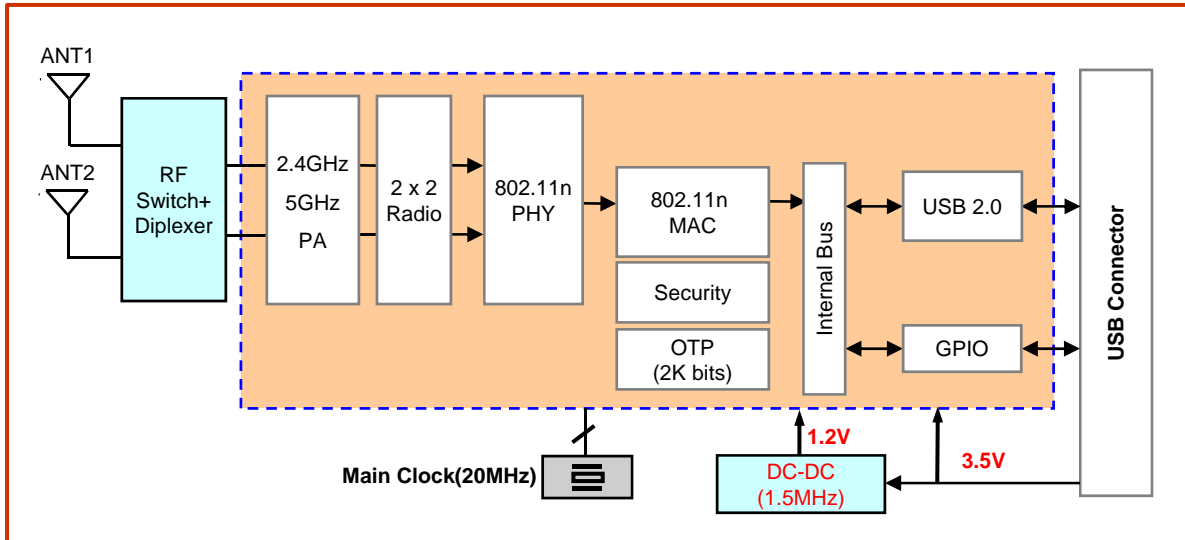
ANT1

ANT2

RF Switch+ Diplexer

2.4GHz 5GHz PA

2 x 2 Radio

802.11n PHY

802.11n MAC

Security

OTP (2K bits)

Internal Bus

USB 2.0

GPIO

USB Connector

Main Clock(20MHz)

1.2V

DC-DC (1.5MHz)

3.5V